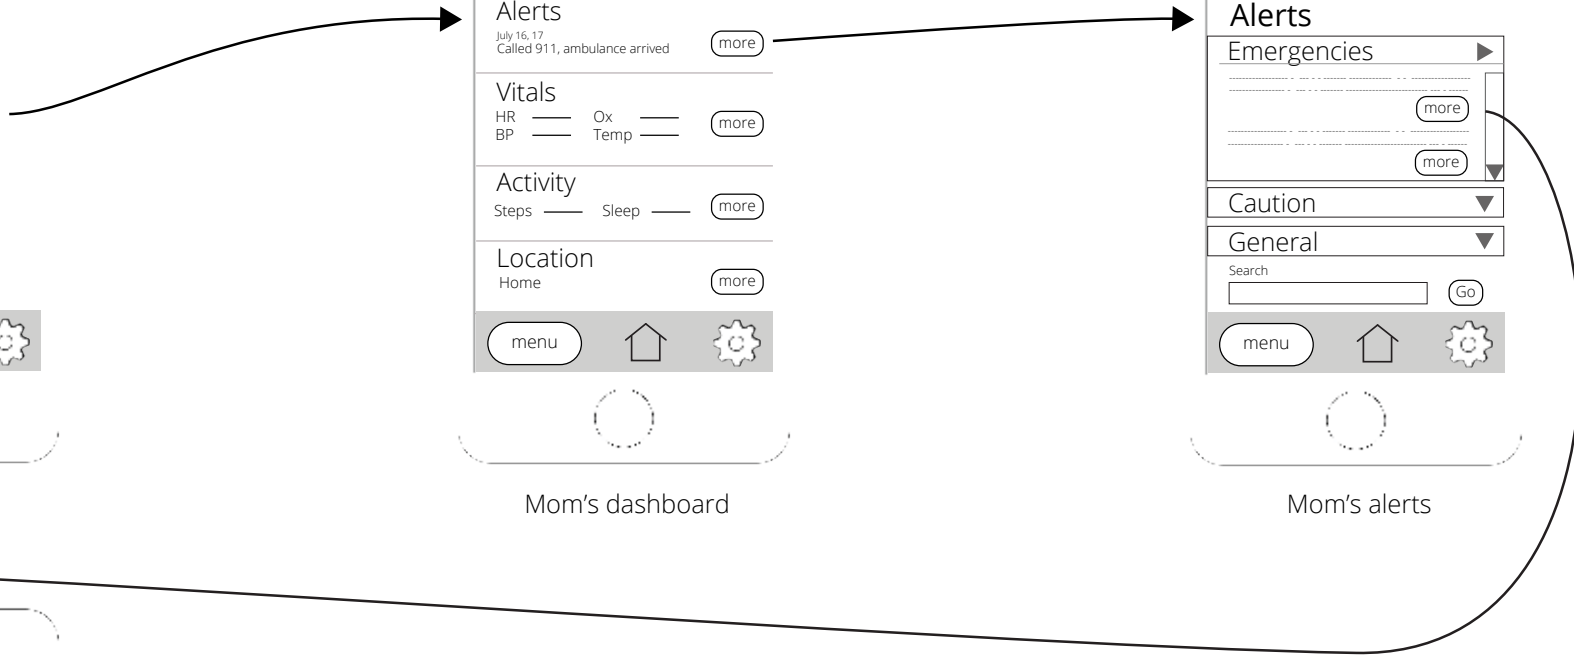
Alerts
July 16, 17
Called 911, ambulance arrived
more

Vitals
HR —— Ox ——
BP —— Temp ——
more

Activity
Steps —— Sleep ——
more

Location
Home
more

menu

Mom's dashboard

Alerts
Emergencies
more
more
Caution
General
Search
Go
menu

Mom's alerts